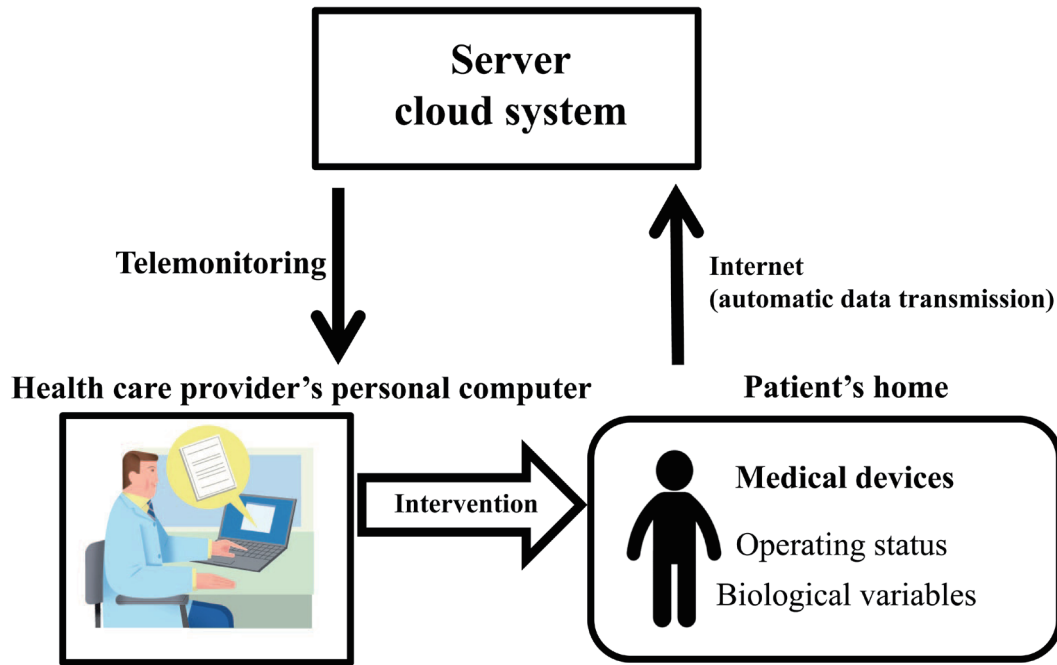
Server
cloud system

Telemonitoring

Internet
(automatic data transmission)

Health care provider's personal computer

Patient's home

Intervention

Medical devices

Operating status

Biological variables